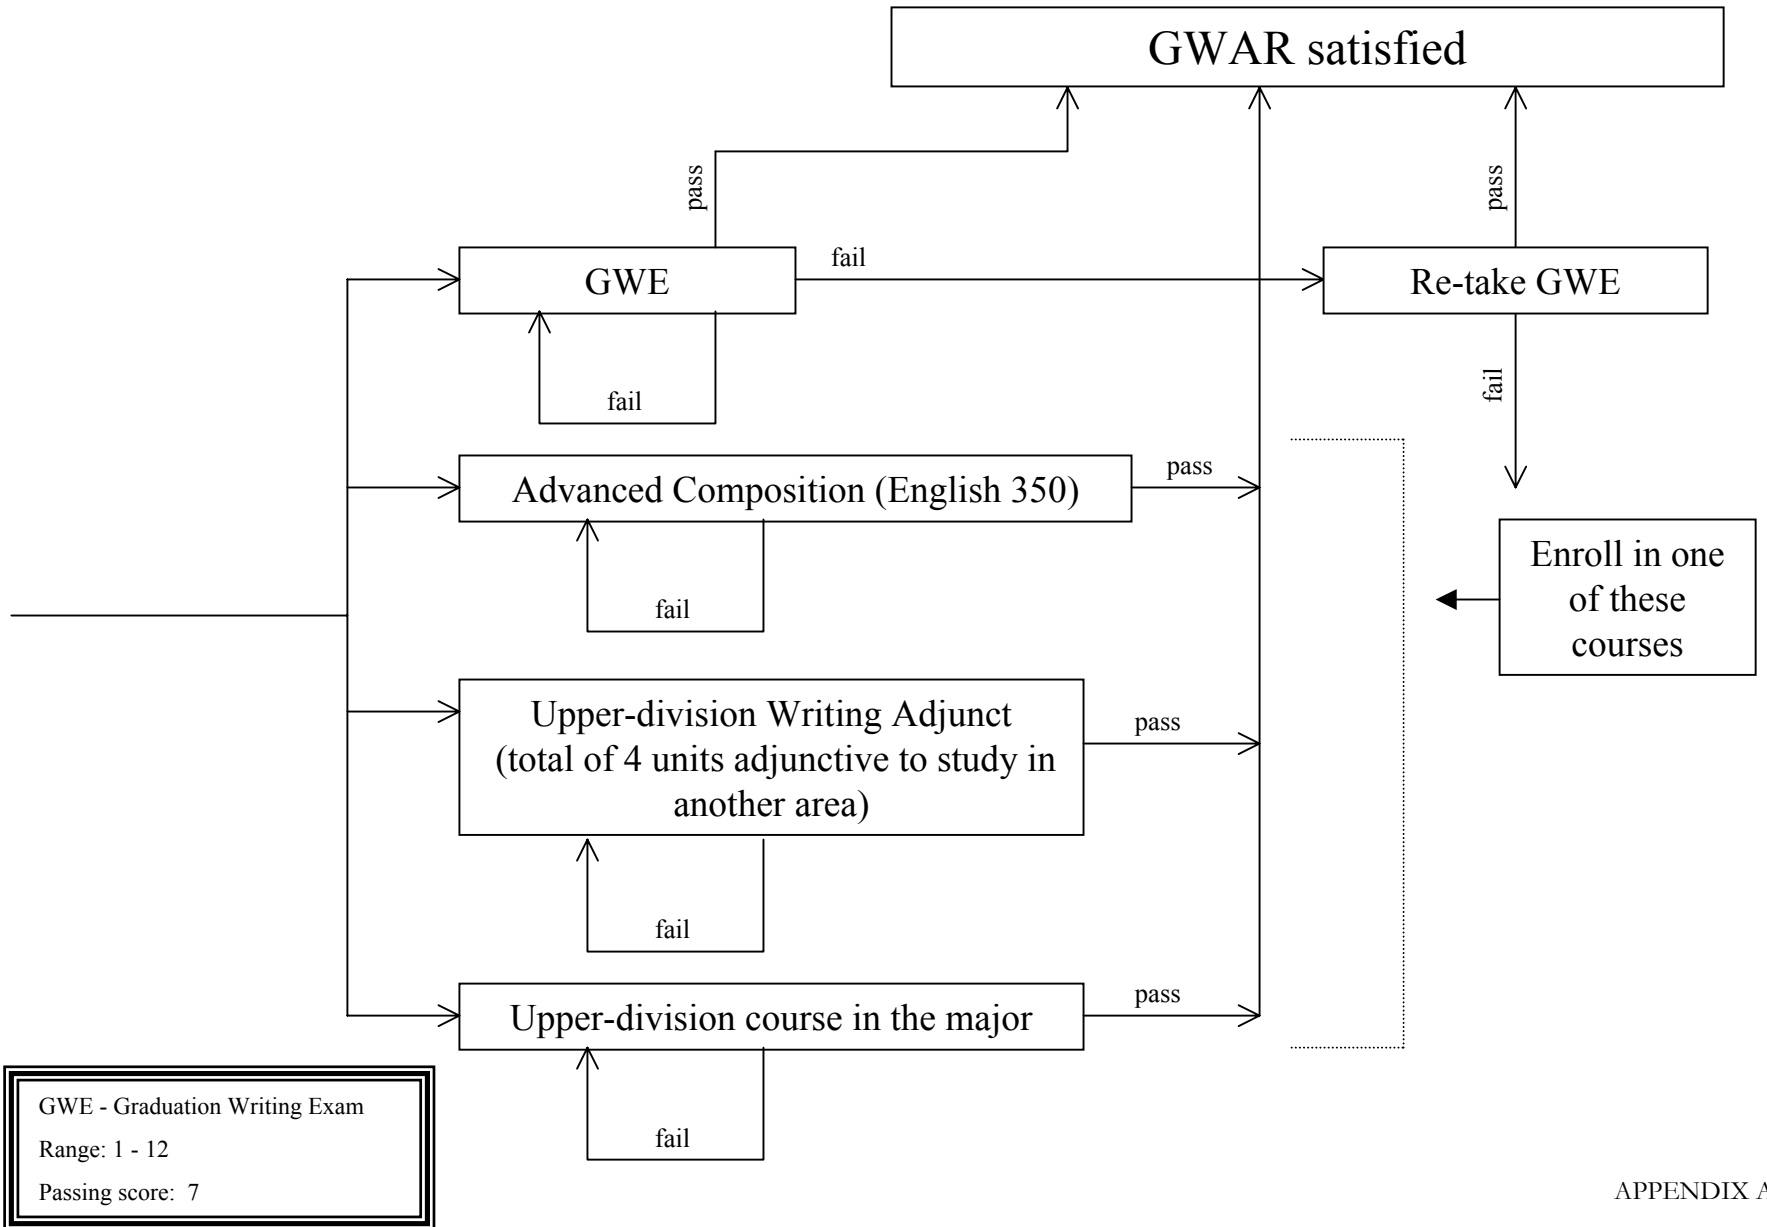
GWAR satisfied

pass

pass

GWE

fail

Re-take GWE

fail

fail

Advanced Composition (English 350)

pass

fail

Enroll in one of these courses

Upper-division Writing Adjunct (total of 4 units adjunctive to study in another area)

pass

fail

Upper-division course in the major

pass

fail

GWE - Graduation Writing Exam
Range: 1 - 12
Passing score: 7

APPENDIX A